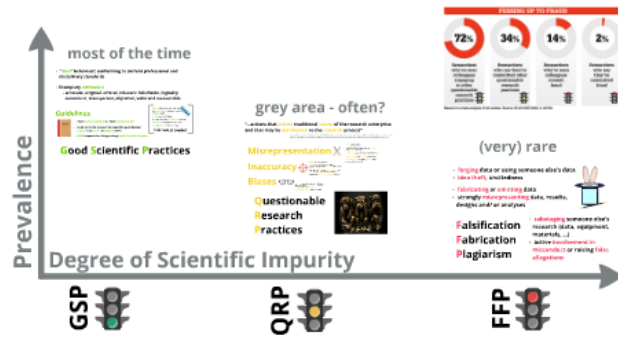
FESSING UP TO FRAUD

72%

34%

14%

2%

Prevalence

most of the time

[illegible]

Guidelines

Good Scientific Practices

grey area - often?

"...actions that violate traditional values of the research enterprise and that may be detrimental to the research process"

Misrepresentation

Inaccuracy

Biases

Questionable Research Practices

(very) rare

- forging data or using someone else's data
- idea theft, and indexes
- fabricating or omitting data
- strongly misrepresenting data, results, designs and/or analyses

Falsification
Fabrication
Plagiarism

- sabotaging someone else's research (data, equipment, materials, ...)
- active involvement in misconduct or raising false allegations

Degree of Scientific Impurity

GSP

QRP

FFP